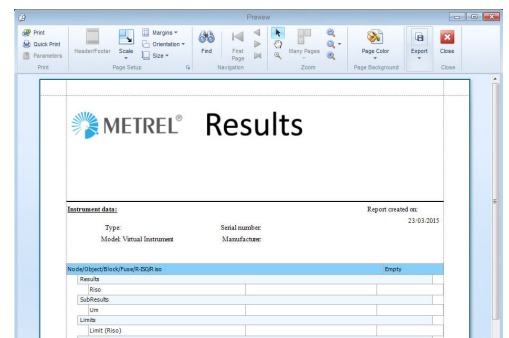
Preview

Print
Quick Print
Parameters
Print

Header/Footer
Scale
Margins
Orientation
Size
Page Setup

Find
First Page
Navigation

Many Pages
Zoom

Page Color
Page Background

Export

Close
Close

METREL® Results

Instrument data:

Report created on:
23/03/2015

Type:
Model: Virtual Instrument

Serial number:
Manufacturer:

Node/Object/Block/Fuse/R-ISO/R iso
Empty

Results
Riso
SubResults
Um
Limits
Limit (Riso)